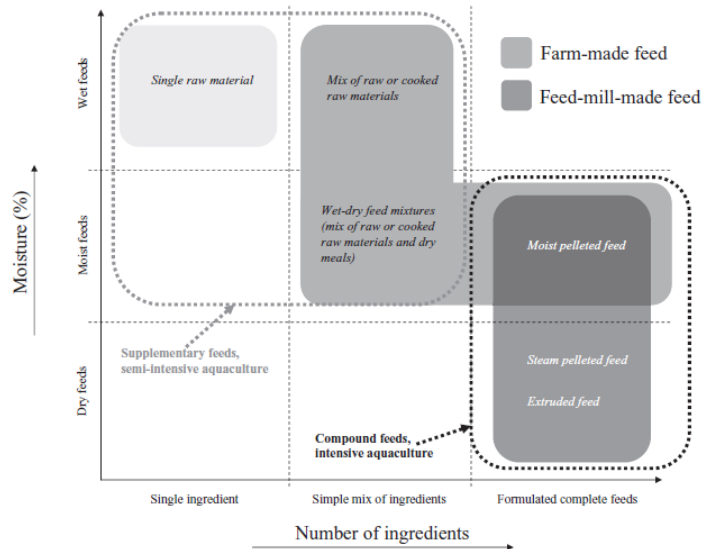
Farm-made feed

Feed-mill-made feed

Moisture (%)

Wet feeds

Moist feeds

Dry feeds

Single raw material

Mix of raw or cooked raw materials

Wet-dry feed mixtures (mix of raw or cooked raw materials and dry meals)

Moist pelleted feed

Steam pelleted feed

Extruded feed

Supplementary feeds, semi-intensive aquaculture

Compound feeds, intensive aquaculture

Single ingredient

Simple mix of ingredients

Formulated complete feeds

Number of ingredients